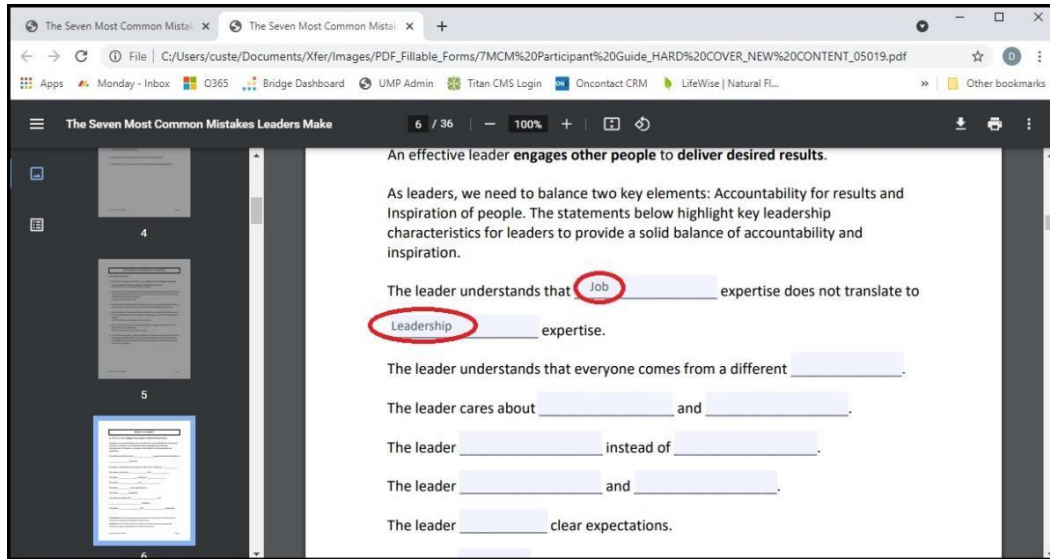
The Seven Most Common Mistak ×   The Seven Most Common Mistak ×   +

File | C:/Users/custe/Documents/Xfer/Images/PDF_Fillable_Forms/7MCM%20Participant%20Guide_HARD%20COVER_NEW%20CONTENT_05019.pdf

Apps   Monday - Inbox   O365   Bridge Dashboard   UMP Admin   Titan CMS Login   Oncontact CRM   LifeWise | Natural Fl...   »   Other bookmarks

The Seven Most Common Mistakes Leaders Make   6 / 36   —   100%   +

4

5

6

An effective leader **engages other people** to **deliver desired results**.

As leaders, we need to balance two key elements: Accountability for results and Inspiration of people. The statements below highlight key leadership characteristics for leaders to provide a solid balance of accountability and inspiration.

The leader understands that Job ______________ expertise does not translate to

Leadership ______ expertise.

The leader understands that everyone comes from a different ______________.

The leader cares about ________________ and ________________.

The leader ________________ instead of ________________.

The leader ________________ and ________________.

The leader __________ clear expectations.